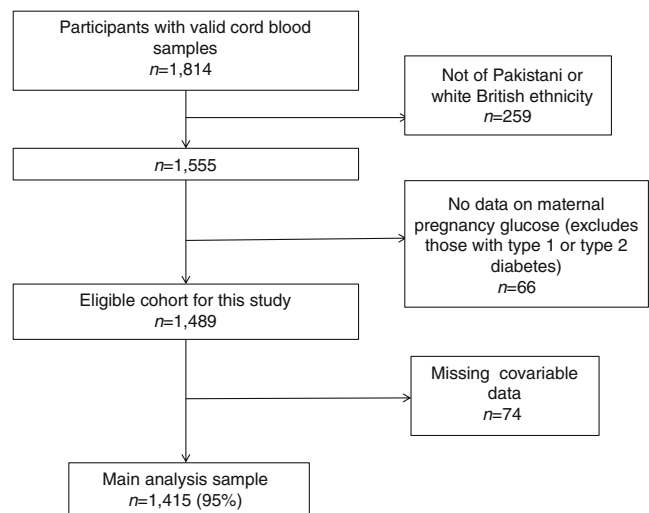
Participants with valid cord blood samples
$n$=1,814

Not of Pakistani or white British ethnicity
$n$=259

$n$=1,555

No data on maternal pregnancy glucose (excludes those with type 1 or type 2 diabetes)
$n$=66

Eligible cohort for this study
$n$=1,489

Missing covariable data
$n$=74

Main analysis sample
$n$=1,415 (95%)